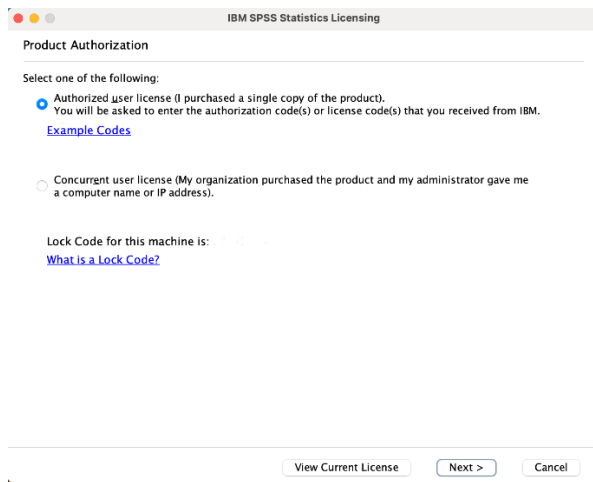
IBM SPSS Statistics Licensing

Product Authorization

Select one of the following:

Authorized user license (I purchased a single copy of the product).
You will be asked to enter the authorization code(s) or license code(s) that you received from IBM.

Example Codes

Concurrent user license (My organization purchased the product and my administrator gave me a computer name or IP address).

Lock Code for this machine is: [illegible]

What is a Lock Code?

View Current License

Next >

Cancel